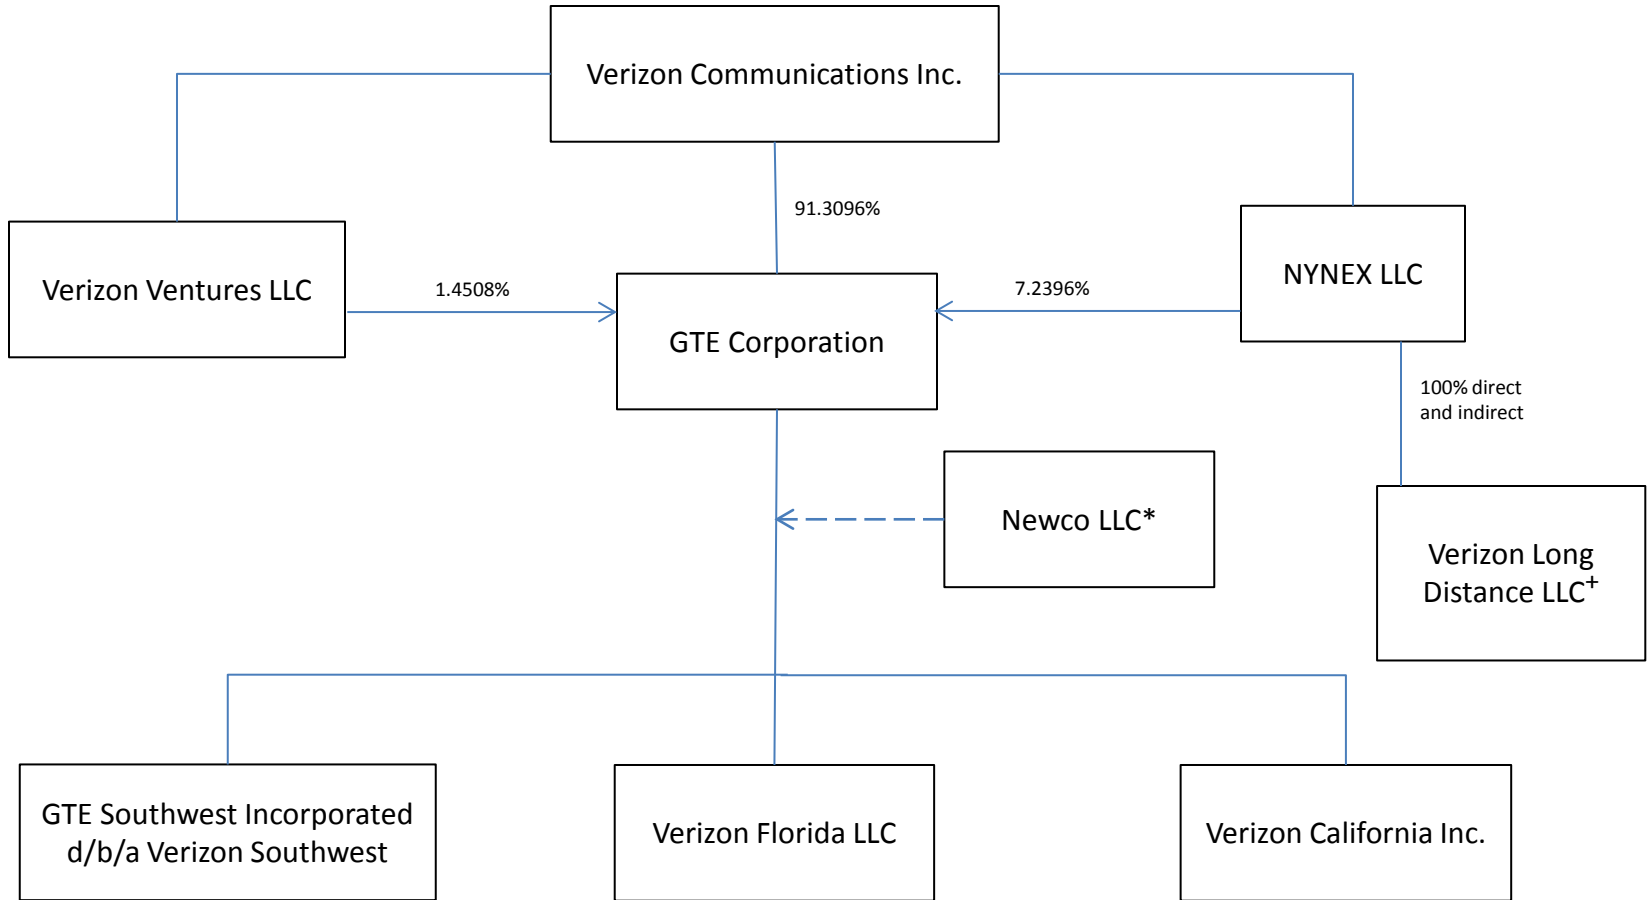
Verizon Communications Inc.

Verizon Ventures LLC

91.3096%

NYNEX LLC

1.4508%

GTE Corporation

7.2396%

100% direct and indirect

Newco LLC*

Verizon Long Distance LLC$^{+}$

GTE Southwest Incorporated d/b/a Verizon Southwest

Verizon Florida LLC

Verizon California Inc.